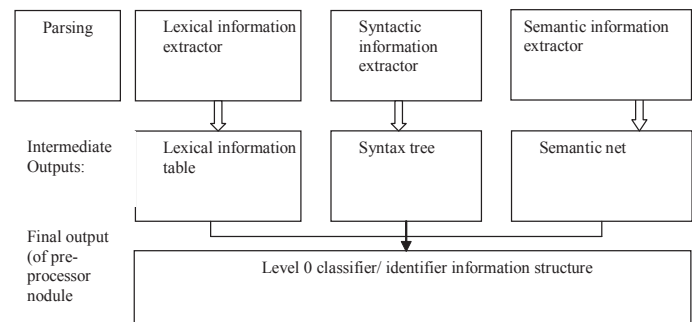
Parsing

Lexical information extractor

Syntactic information extractor

Semantic information extractor

Intermediate Outputs:

Lexical information table

Syntax tree

Semantic net

Final output (of preprocessor nodule

Level 0 classifier/ identifier information structure